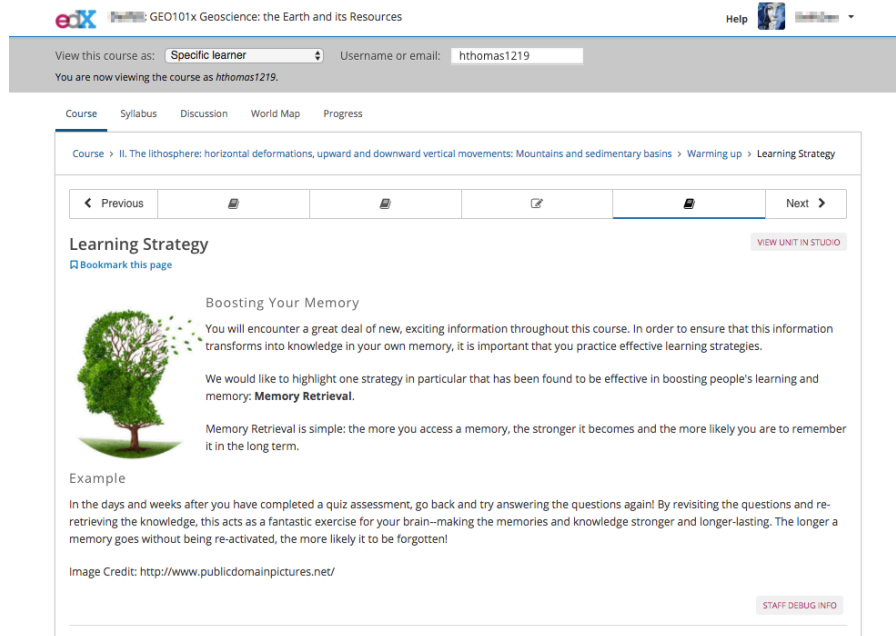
edX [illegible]: GEO101x Geoscience: the Earth and its Resources

Help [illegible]

View this course as: Specific learner Username or email: hthomas1219

You are now viewing the course as hthomas1219.

Course Syllabus Discussion World Map Progress

Course › II. The lithosphere: horizontal deformations, upward and downward vertical movements: Mountains and sedimentary basins › Warming up › Learning Strategy

Previous Next

Learning Strategy

VIEW UNIT IN STUDIO

Bookmark this page

Boosting Your Memory

You will encounter a great deal of new, exciting information throughout this course. In order to ensure that this information transforms into knowledge in your own memory, it is important that you practice effective learning strategies.

We would like to highlight one strategy in particular that has been found to be effective in boosting people's learning and memory: **Memory Retrieval**.

Memory Retrieval is simple: the more you access a memory, the stronger it becomes and the more likely you are to remember it in the long term.

Example

In the days and weeks after you have completed a quiz assessment, go back and try answering the questions again! By revisiting the questions and re-retrieving the knowledge, this acts as a fantastic exercise for your brain--making the memories and knowledge stronger and longer-lasting. The longer a memory goes without being re-activated, the more likely it to be forgotten!

Image Credit: http://www.publicdomainpictures.net/

STAFF DEBUG INFO